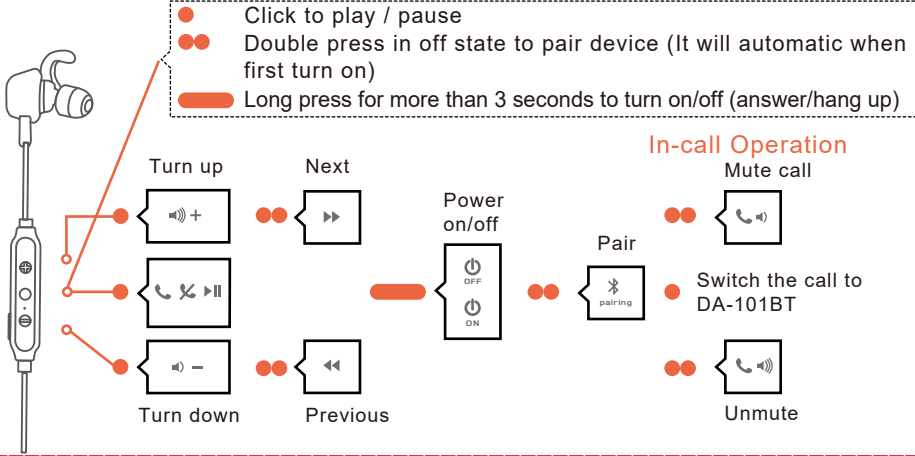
Click to play / pause

Double press in off state to pair device (It will automatic when first turn on)

Long press for more than 3 seconds to turn on/off (answer/hang up)

In-call Operation

Turn up

Next

Power on/off

Mute call

Pair

OFF

pairing

Switch the call to DA-101BT

ON

Turn down

Previous

Unmute